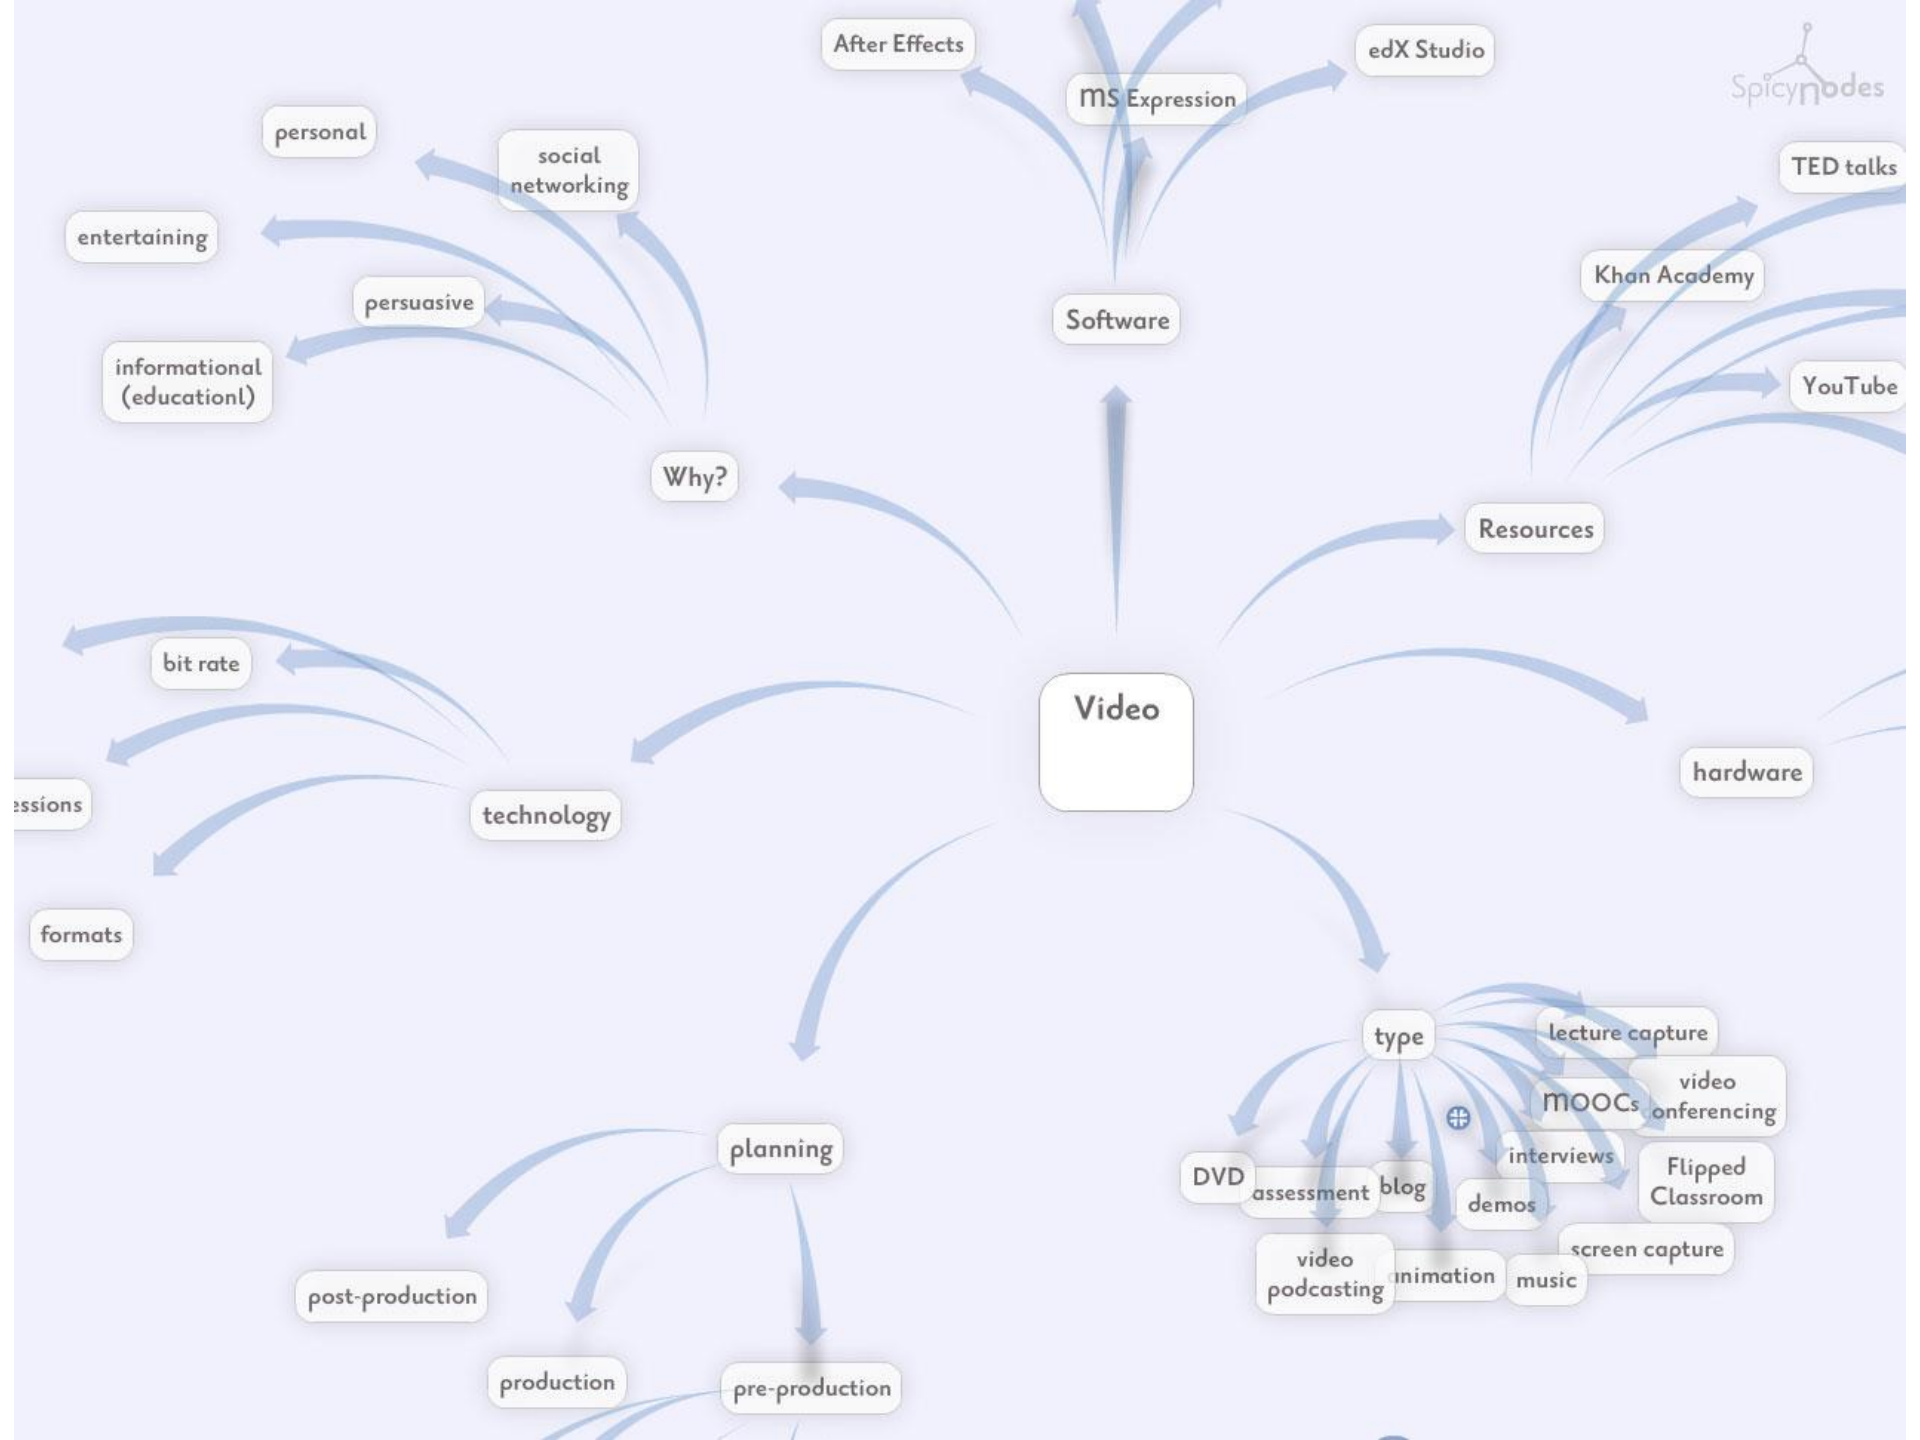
After Effects

MS Expression

edX Studio

Spicynodes

personal

social networking

entertaining

persuasive

informational (educationl)

Why?

Software

TED talks

Khan Academy

YouTube

Resources

bit rate

essions

technology

formats

Video

hardware

type

lecture capture

video conferencing

MOOCs

interviews

Flipped Classroom

DVD

assessment

blog

demos

screen capture

video podcasting

animation

music

planning

post-production

production

pre-production